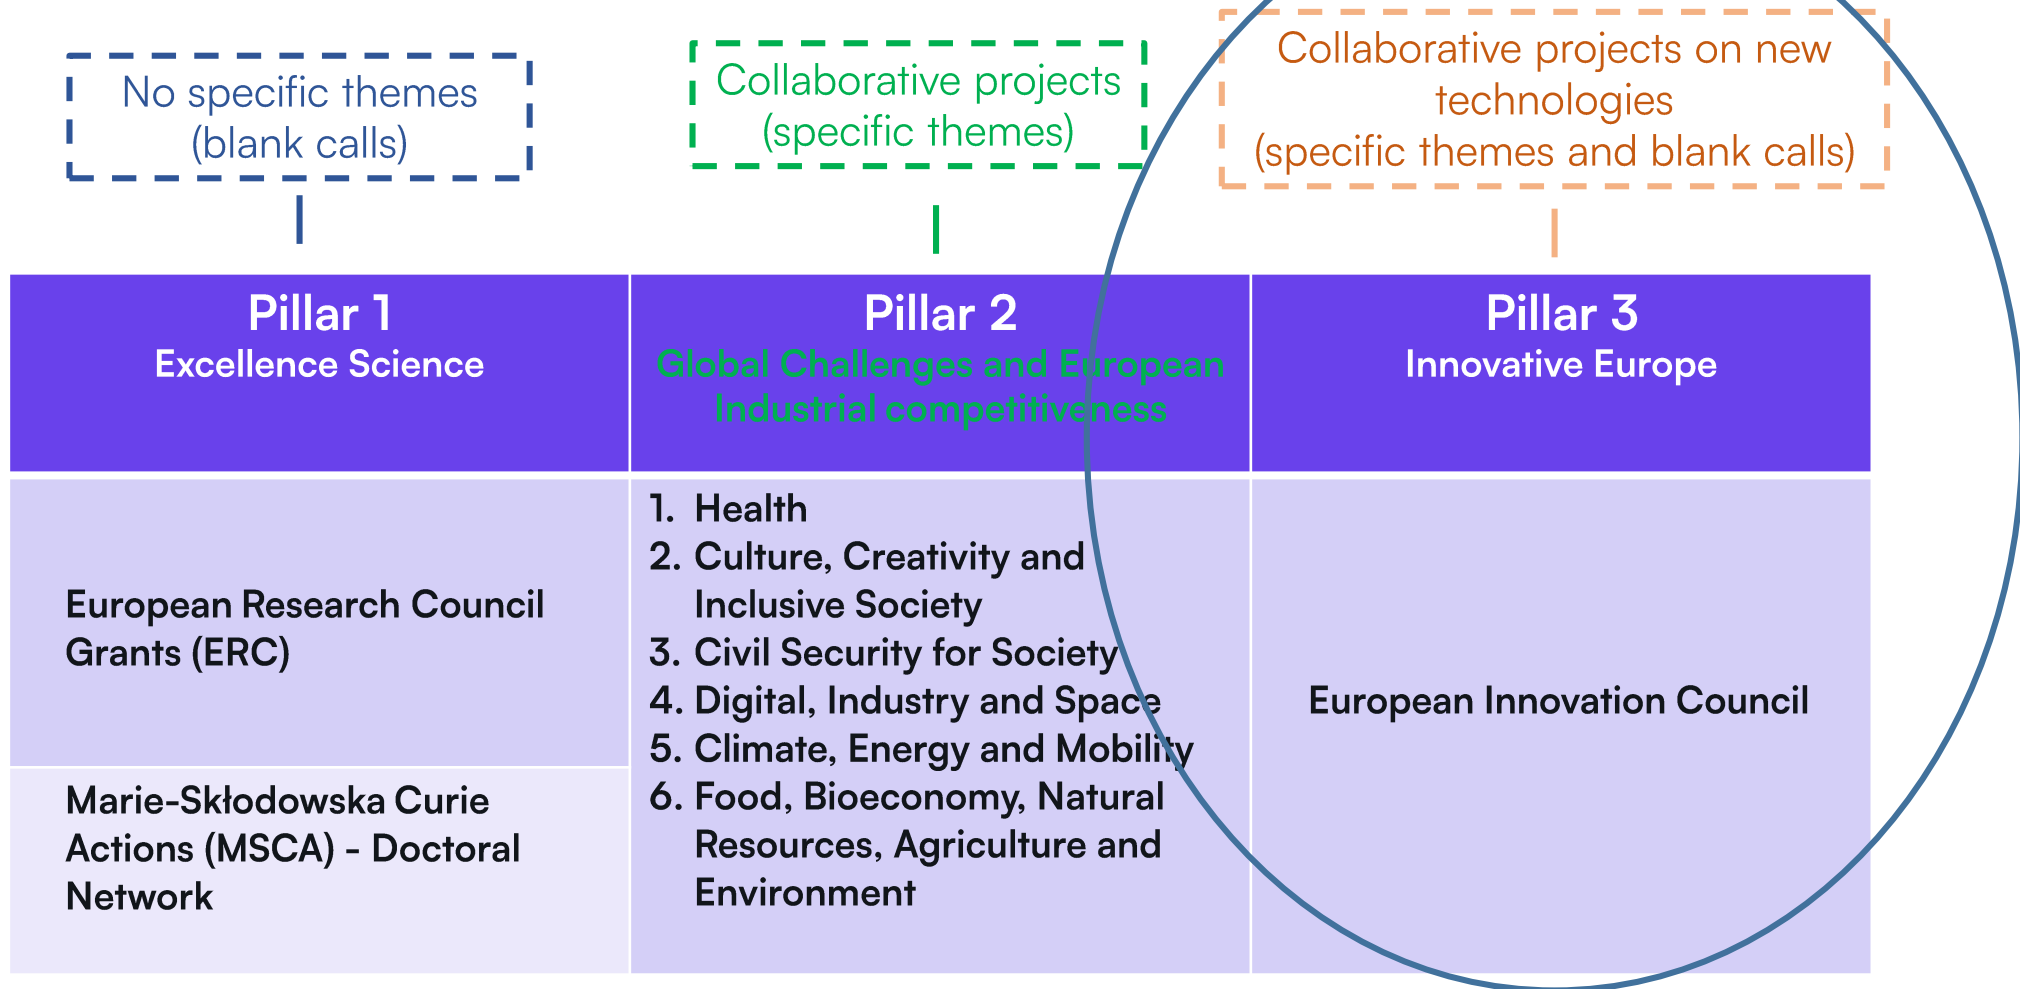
No specific themes (blank calls)

Collaborative projects (specific themes)

Collaborative projects on new technologies (specific themes and blank calls)

| Pillar 1 Excellence Science | Pillar 2 Global Challenges and European Industrial competitiveness | Pillar 3 Innovative Europe |
|---|---|---|
| European Research Council Grants (ERC) | 1. Health 2. Culture, Creativity and Inclusive Society 3. Civil Security for Society 4. Digital, Industry and Space 5. Climate, Energy and Mobility 6. Food, Bioeconomy, Natural Resources, Agriculture and Environment | European Innovation Council |
| Marie-Skłodowska Curie Actions (MSCA) - Doctoral Network | | |